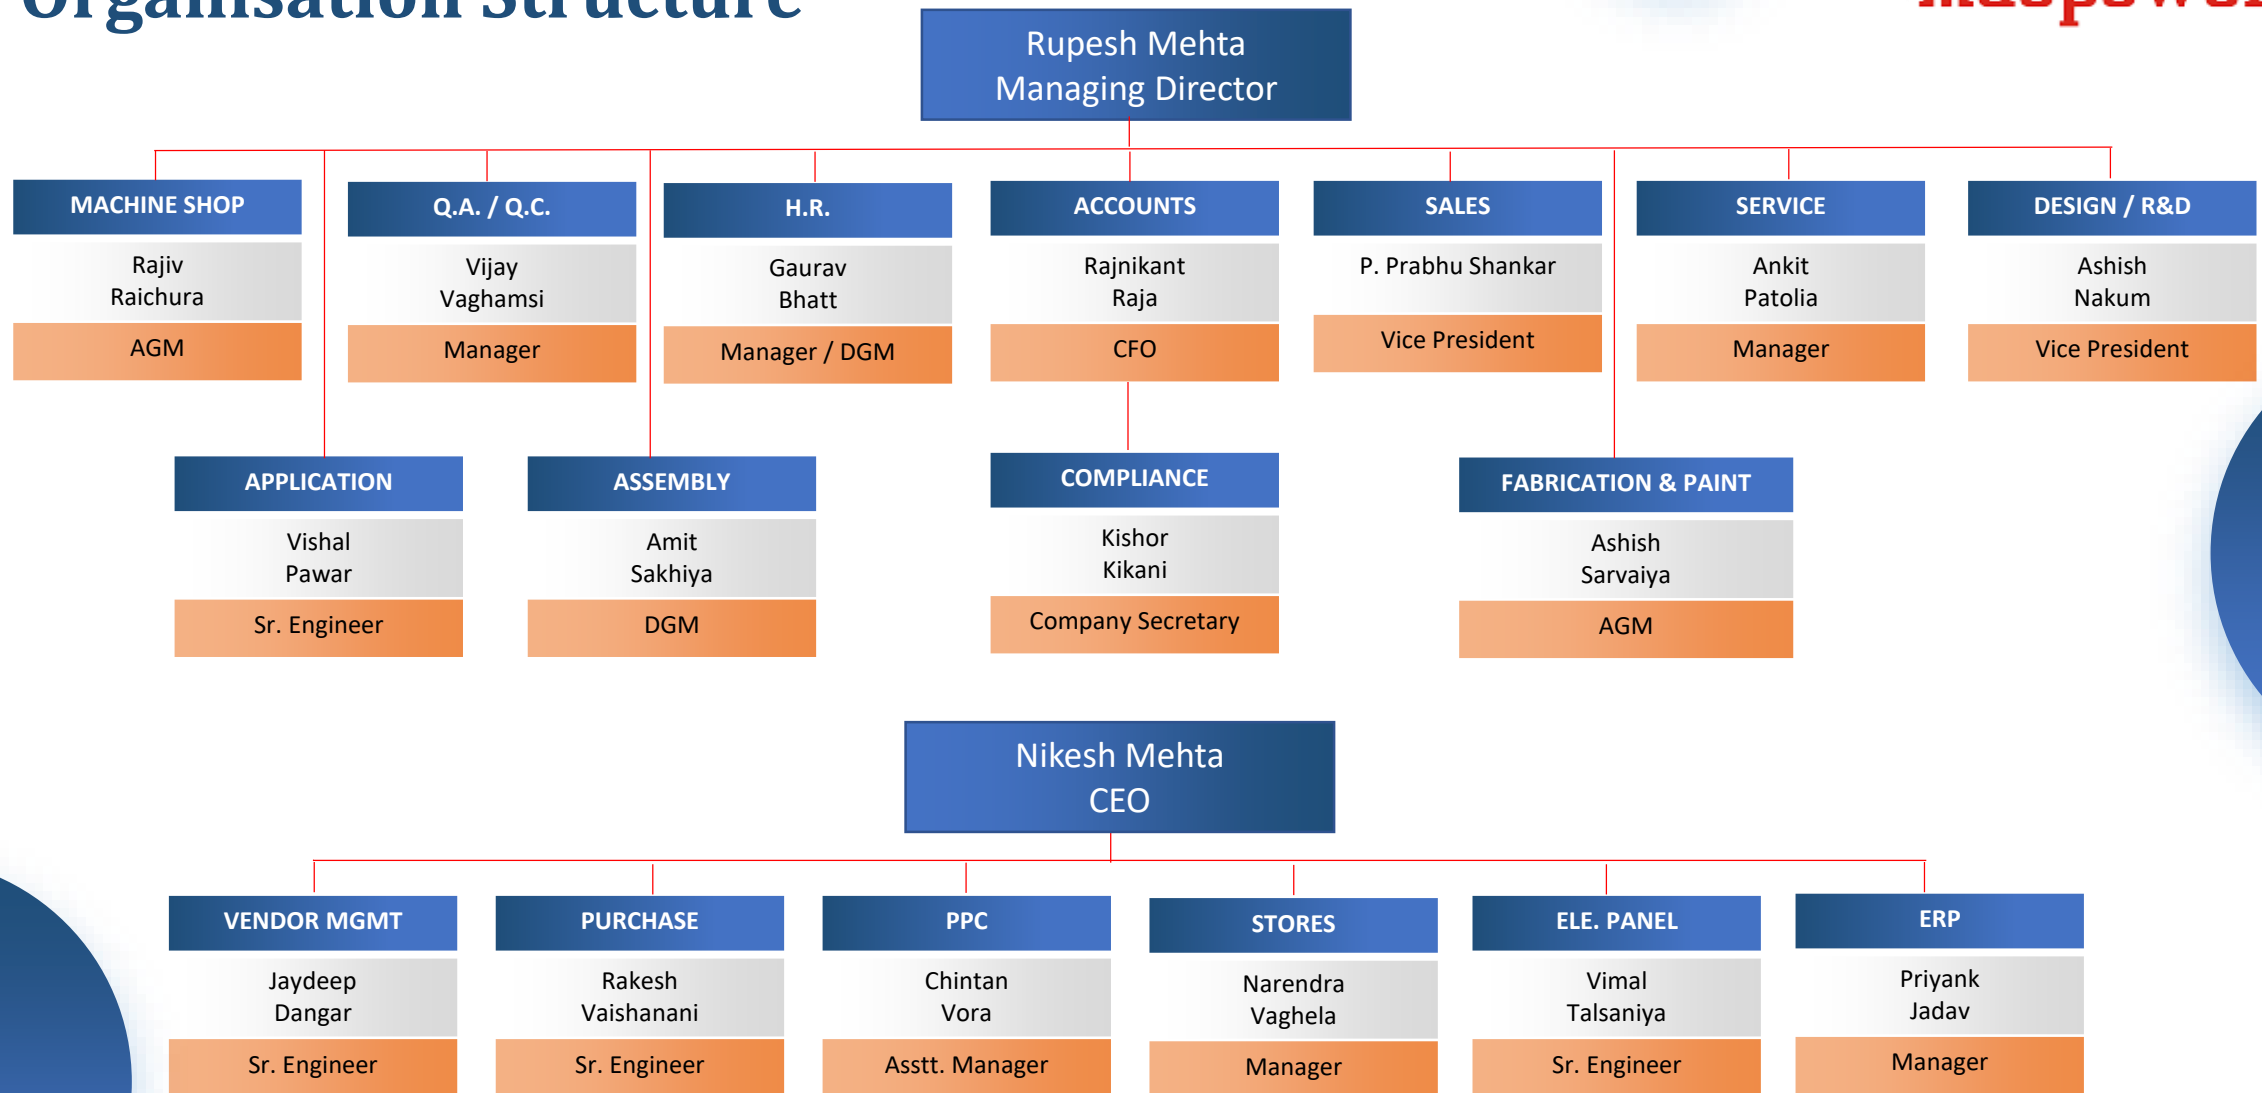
Organisation Structure

Rupesh Mehta
Managing Director

MACHINE SHOP
Rajiv Raichura
AGM

Q.A. / Q.C.
Vijay Vaghamsi
Manager

H.R.
Gaurav Bhatt
Manager / DGM

ACCOUNTS
Rajnikant Raja
CFO

SALES
P. Prabhu Shankar
Vice President

SERVICE
Ankit Patolia
Manager

DESIGN / R&D
Ashish Nakum
Vice President

APPLICATION
Vishal Pawar
Sr. Engineer

ASSEMBLY
Amit Sakhiya
DGM

COMPLIANCE
Kishor Kikani
Company Secretary

FABRICATION & PAINT
Ashish Sarvaiya
AGM

Nikesh Mehta
CEO

VENDOR MGMT
Jaydeep Dangar
Sr. Engineer

PURCHASE
Rakesh Vaishanani
Sr. Engineer

PPC
Chintan Vora
Asstt. Manager

STORES
Narendra Vaghela
Manager

ELE. PANEL
Vimal Talsaniya
Sr. Engineer

ERP
Priyank Jadav
Manager